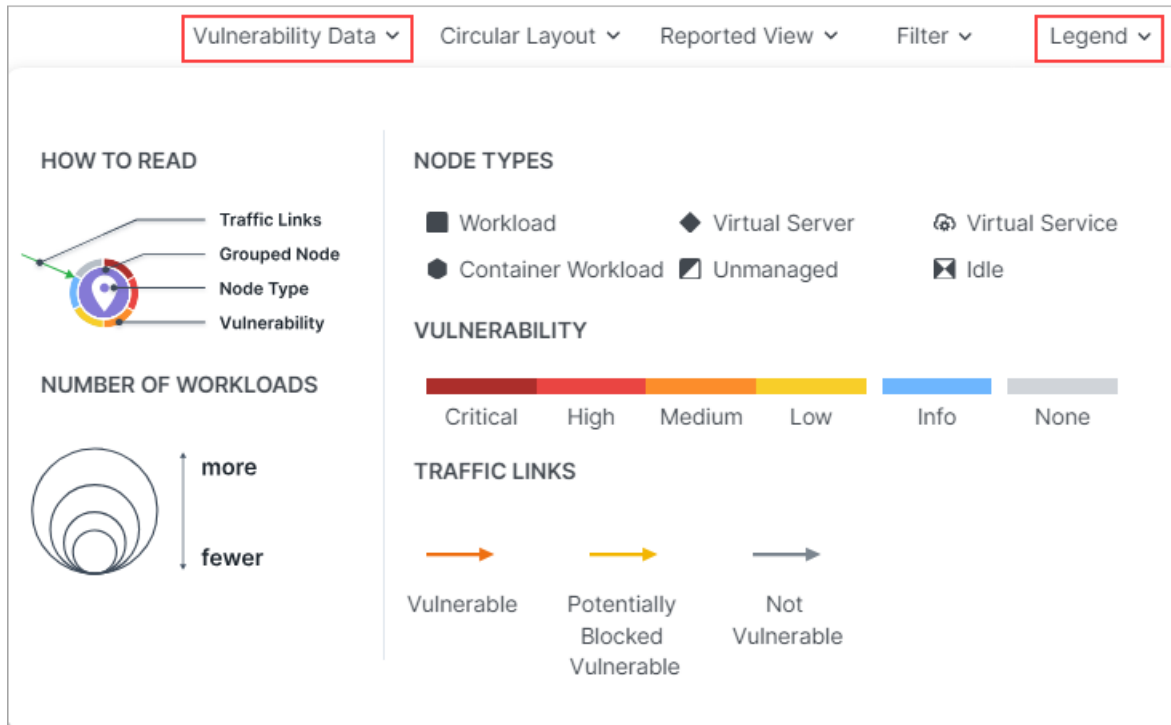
Vulnerability Data ⌄ Circular Layout ⌄ Reported View ⌄ Filter ⌄ Legend ⌄

HOW TO READ

Traffic Links
Grouped Node
Node Type
Vulnerability

NUMBER OF WORKLOADS

more

fewer

NODE TYPES

Workload
Virtual Server
Virtual Service
Container Workload
Unmanaged
Idle

VULNERABILITY

Critical High Medium Low Info None

TRAFFIC LINKS

Vulnerable

Potentially Blocked Vulnerable

Not Vulnerable